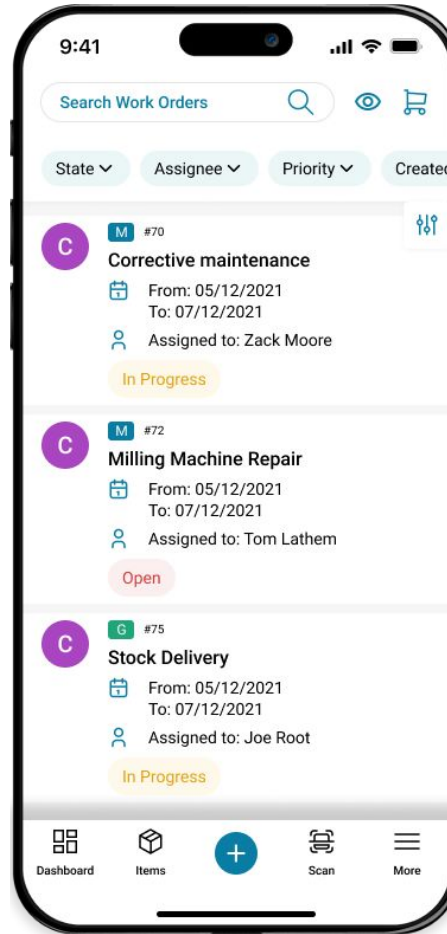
9:41

Search Work Orders

State Assignee Priority Create

C M #70
Corrective maintenance
From: 05/12/2021
To: 07/12/2021
Assigned to: Zack Moore
In Progress

C M #72
Milling Machine Repair
From: 05/12/2021
To: 07/12/2021
Assigned to: Tom Lathem
Open

C G #75
Stock Delivery
From: 05/12/2021
To: 07/12/2021
Assigned to: Joe Root
In Progress

Dashboard Items + Scan More